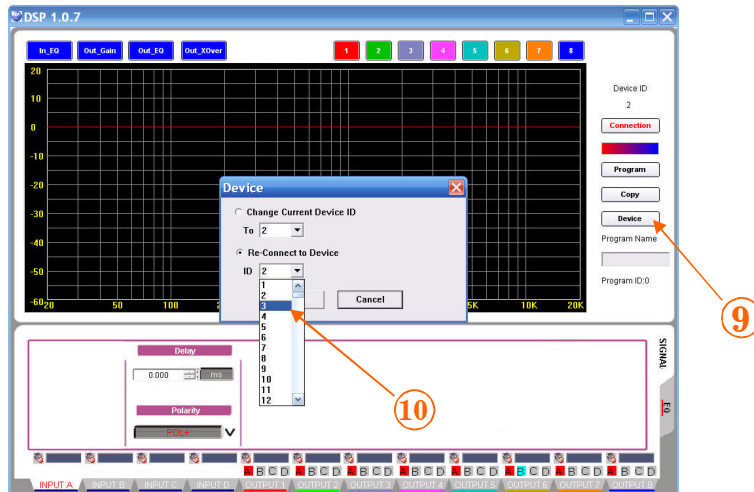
DSP 1.0.7

In_EQ Out_Gain Out_EQ Out_XOver

1 2 3 4 5 6 7 8

20
10
0
-10
-20
-30
-40
-50
-60

20 50 100 2 5K 10K 20K

Device ID
2
Connection
Program
Copy
Device
Program Name
Program ID:0

Device

Change Current Device ID
To 2

Re-Connect to Device
ID 2

1
2
3
4
5
6
7
8
9
10
11
12

Cancel

Delay
0.000 ms
Polarity
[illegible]

SIGNAL
EQ

A B C D A B C D A B C D A B C D A B C D A B C D A B C D A B C D

INPUT A INPUT B INPUT C INPUT D OUTPUT 1 OUTPUT 2 OUTPUT 3 OUTPUT 4 OUTPUT 5 OUTPUT 6 OUTPUT 7 OUTPUT 8

9
10